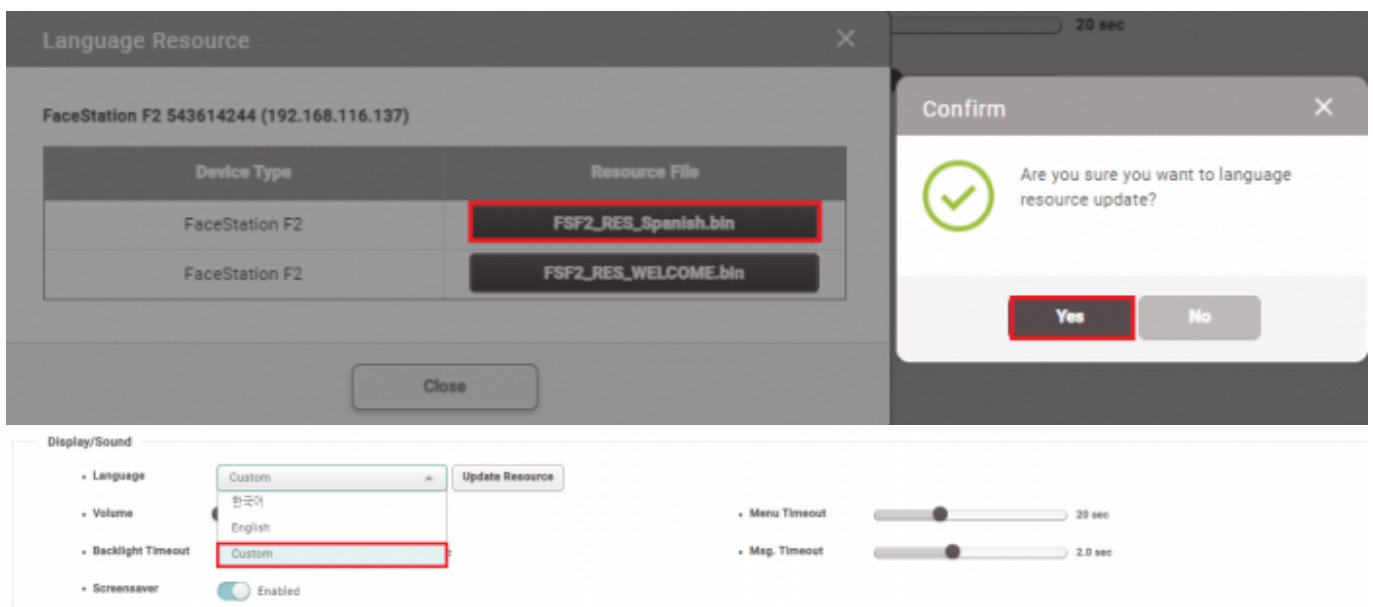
Language Resource

FaceStation F2 543614244 (192.168.116.137)

| Device Type | Resource File |
|---|---|
| FaceStation F2 | FSF2_RES_Spanish.bin |
| FaceStation F2 | FSF2_RES_WELCOME.bin |

Close

20 sec

Confirm

Are you sure you want to language resource update?

Yes No

Display/Sound

• Language Custom Update Resource

한국어
English
Custom

• Volume

• Backlight Timeout

• Screensaver Enabled

• Menu Timeout 20 sec

• Msg. Timeout 2.0 sec